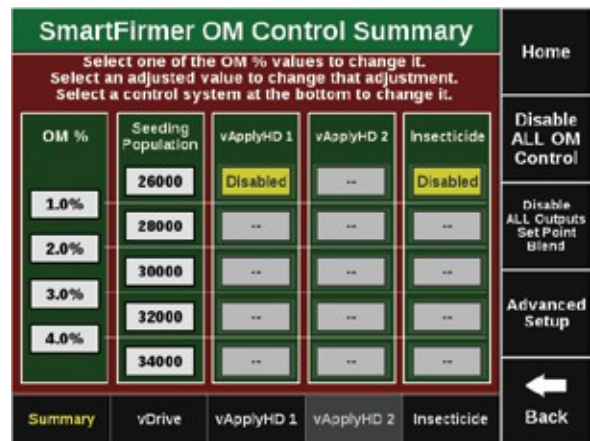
SmartFirmer OM Control Summary

Select one of the OM % values to change it.
Select an adjusted value to change that adjustment.
Select a control system at the bottom to change it.

OM %

1.0%

2.0%

3.0%

4.0%

Seeding Population

26000

28000

30000

32000

34000

vApplyHD 1

Disabled

--

--

--

--

vApplyHD 2

--

--

--

--

--

Insecticide

Disabled

--

--

--

--

Home

Disable ALL OM Control

Disable ALL Outputs Set Point Blend

Advanced Setup

Back

Summary

vDrive

vApplyHD 1

vApplyHD 2

Insecticide